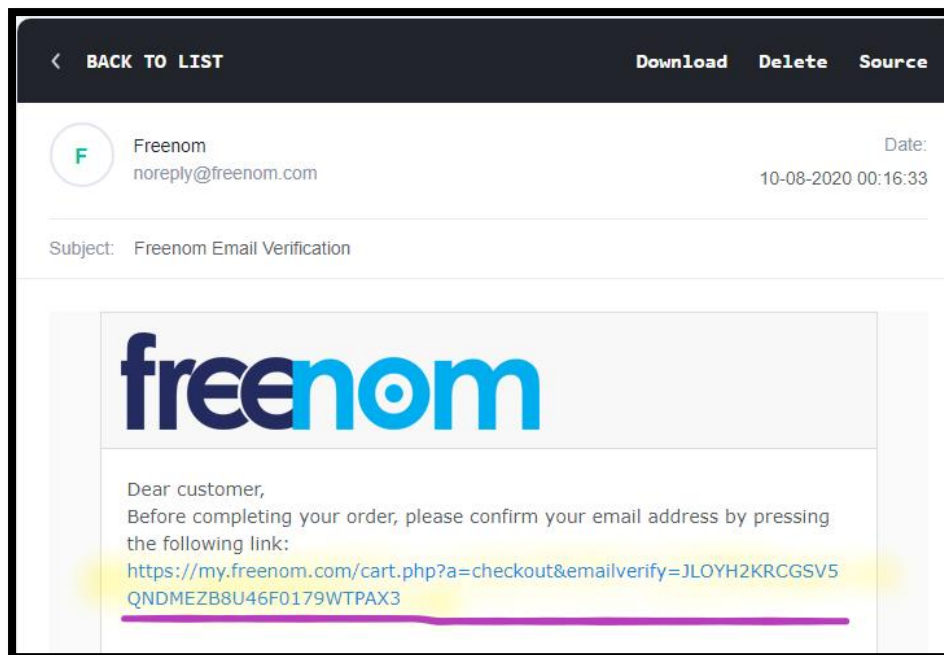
< BACK TO LIST

Download Delete Source

F

Freenom
noreply@freenom.com

Date:
10-08-2020 00:16:33

Subject: Freenom Email Verification

freenom

Dear customer,
Before completing your order, please confirm your email address by pressing the following link:
https://my.freenom.com/cart.php?a=checkout&emailverify=JLOYH2KRCGSV5QNDMEZB8U46F0179WTPAX3